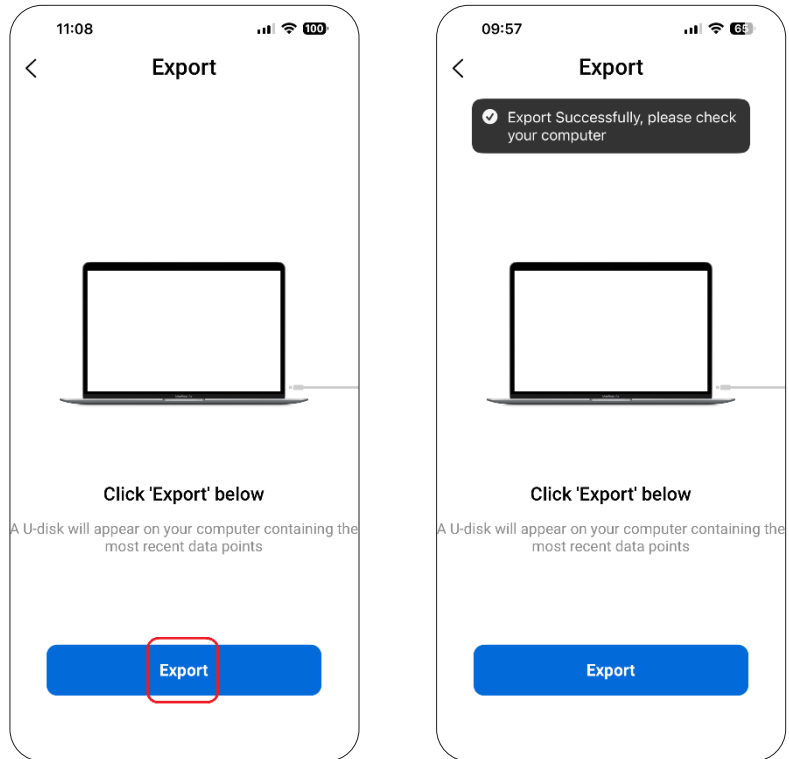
11:08 100

Export

Click 'Export' below

A U-disk will appear on your computer containing the most recent data points

Export

09:57 69

Export

Export Successfully, please check your computer

Click 'Export' below

A U-disk will appear on your computer containing the most recent data points

Export